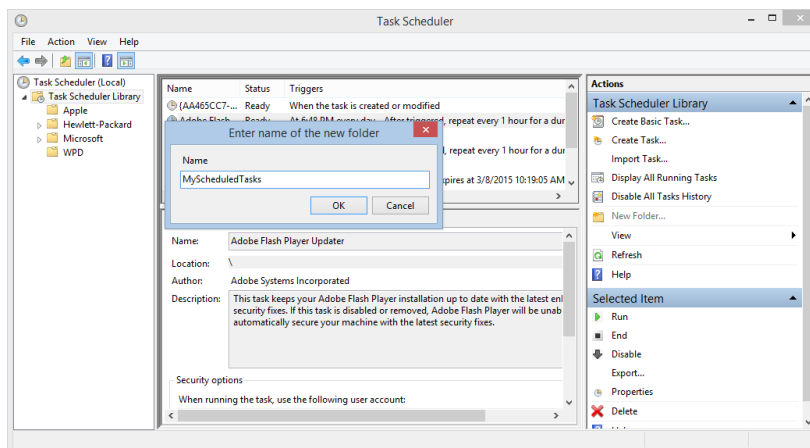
Task Scheduler

File Action View Help

Task Scheduler (Local)
Task Scheduler Library
Apple
Hewlett-Packard
Microsoft
WPD

| Name | Status | Triggers |
|---|---|---|
| {AA465CC7-... | Ready | When the task is created or modified |
| Adobe Flash... | Ready | At 6:18 PM every day - After triggered, repeat every 1 hour for a dur |
| | | , repeat every 1 hour for a dur |
| | | xpires at 3/8/2015 10:19:05 AM |

Enter name of the new folder

Name

MyScheduledTasks

OK Cancel

Name: Adobe Flash Player Updater

Location: \

Author: Adobe Systems Incorporated

Description: This task keeps your Adobe Flash Player installation up to date with the latest enl security fixes. If this task is disabled or removed, Adobe Flash Player will be unab automatically secure your machine with the latest security fixes.

Security options

When running the task, use the following user account:

Actions

Task Scheduler Library
Create Basic Task...
Create Task...
Import Task...
Display All Running Tasks
Disable All Tasks History
New Folder...
View
Refresh
Help

Selected Item
Run
End
Disable
Export...
Properties
Delete